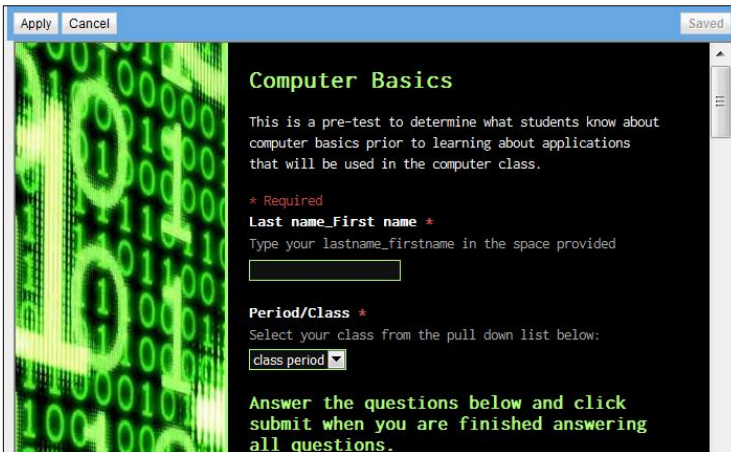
Apply Cancel

Saved

Computer Basics

This is a pre-test to determine what students know about computer basics prior to learning about applications that will be used in the computer class.

* Required

Last name_First name *

Type your lastname_firstname in the space provided

Period/Class *

Select your class from the pull down list below:

class period

Answer the questions below and click submit when you are finished answering all questions.